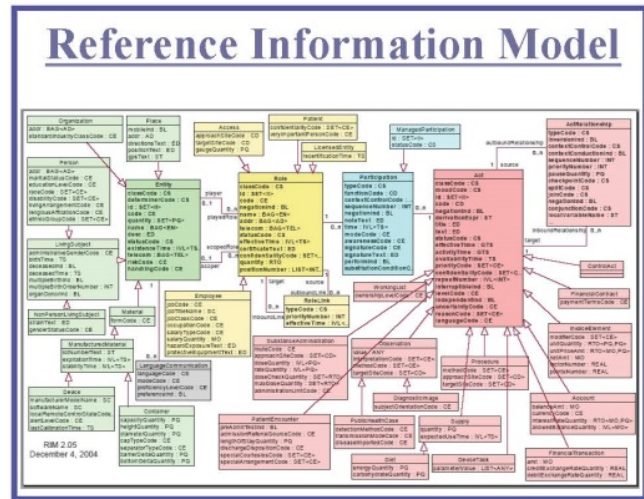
Reference Information Model

Organization
addr : BAG<AD>
standardIndustryClassCode : CE

Place
mobileInd : BL
addr : AD
directionsText : ED
positionText : ED
gpsText : ST

Person
addr : BAG<AD>
maritalStatusCode : CE
educationLevelCode : CE
raceCode : SET<CE>
disabilityCode : SET<CE>
livingArrangementCode : CE
religiousAffiliationCode : CE
ethnicGroupCode : SET<CE>

LivingSubject
administrativeGenderCode : CE
birthTime : TS
deceasedInd : BL
deceasedTime : TS
multipleBirthInd : BL
multipleBirthOrderNumber : INT
organDonorInd : BL

NonPersonLivingSubject
strainText : ED
genderStatusCode : CE

Material
formCode : CE

ManufacturedMaterial
lotNumberText : ST
expirationTime : IVL<TS>
stabilityTime : IVL<TS>

Device
manufacturerModelName : SC
softwareName : SC
localRemoteControlStateCode : CE
alertLevelCode : CE
lastCalibrationTime : TS

Entity
classCode : CS
determinerCode : CS
id : SET<II>
code : CE
quantity : SET<PQ>
name : BAG<EN>
desc : ED
statusCode : CS
existenceTime : IVL<TS>
telecom : BAG<TEL>
riskCode : CE
handlingCode : CE

LanguageCommunication
languageCode : CE
modeCode : CE
proficiencyLevelCode : CE
preferenceInd : BL

Container
capacityQuantity : PQ
heightQuantity : PQ
diameterQuantity : PQ
capTypeCode : CE
separatorTypeCode : CE
barrierDeltaQuantity : PQ
bottomDeltaQuantity : PQ

Access
approachSiteCode : CD
targetSiteCode : CD
gaugeQuantity : PQ

Employee
jobCode : CE
jobTitleName : SC
jobClassCode : CE
occupationCode : CE
salaryTypeCode : CE
salaryQuantity : MO
hazardExposureText : ED
protectiveEquipmentText : ED

Patient
confidentialityCode : SET<CE>
veryImportantPersonCode : CE

LicensedEntity
recertificationTime : TS

Role
classCode : CS
id : SET<II>
code : CE
negationInd : BL
name : BAG<EN>
addr : BAG<AD>
telecom : BAG<TEL>
statusCode : CS
effectiveTime : IVL<TS>
certificateText : ED
confidentialityCode : SET<CE>
quantity : RTO
positionNumber : LIST<INT>

RoleLink
typeCode : CS
priorityNumber : INT
effectiveTime : IVL<TS>

player
playedRole
scoper
scopedRole
source
target
outboundLink
inboundLink

ManagedParticipation
id : SET<II>
statusCode : CS

Participation
typeCode : CS
functionCode : CD
contextControlCode : CS
sequenceNumber : INT
negationInd : BL
noteText : ED
time : IVL<TS>
modeCode : CE
awarenessCode : CE
signatureCode : CE
signatureText : ED
performInd : BL
substitutionConditionCode : CE

Act
classCode : CS
moodCode : CS
id : SET<II>
code : CD
negationInd : BL
derivationExpr : ST
title : ED
text : ED
statusCode : CS
effectiveTime : GTS
activityTime : GTS
availabilityTime : TS
priorityCode : SET<CE>
confidentialityCode : SET<CE>
repeatNumber : IVL<INT>
interruptibleInd : BL
levelCode : CE
independentInd : BL
uncertaintyCode : CE
reasonCode : SET<CE>
languageCode : CE

ActRelationship
typeCode : CS
inversionInd : BL
contextControlCode : CS
contextConductionInd : BL
sequenceNumber : INT
priorityNumber : INT
pauseQuantity : PQ
checkpointCode : CS
splitCode : CS
joinCode : CS
negationInd : BL
conjunctionCode : CS
localVariableName : ST

outboundRelationship
inboundRelationship
source
target

ControlAct

FinancialContract
paymentTermsCode : CE

InvoiceElement
modifierCode : SET<CE>
unitQuantity : RTO<PQ,PQ>
unitPriceAmt : RTO<MO,PQ>
netAmt : MO
factorNumber : REAL
pointsNumber : REAL

WorkingList
ownershipLevelCode : CE

SubstanceAdministration
routeCode : CE
approachSiteCode : SET<CD>
doseQuantity : IVL<PQ>
rateQuantity : IVL<PQ>
doseCheckQuantity : SET<RTO>
maxDoseQuantity : SET<RTO>
administrationUnitCode : CE

Observation
value : ANY
interpretationCode : SET<CE>
methodCode : SET<CE>
targetSiteCode : SET<CD>

Procedure
methodCode : SET<CE>
approachSiteCode : SET<CD>
targetSiteCode : SET<CD>

DiagnosticImage
subjectOrientationCode : CE

PatientEncounter
preAdmitTestInd : BL
admissionReferralSourceCode : CE
lengthOfStayQuantity : PQ
dischargeDispositionCode : CE
specialCourtesiesCode : SET<CE>
specialArrangementCode : SET<CE>

PublicHealthCase
detectionMethodCode : CE
transmissionModeCode : CE
diseaseImportedCode : CE

Supply
quantity : PQ
expectedUseTime : IVL<TS>

Diet
energyQuantity : PQ
carbohydrateQuantity : PQ

DeviceTask
parameterValue : LIST<ANY>

Account
balanceAmt : MO
currencyCode : CE
interestRateQuantity : RTO<MO,PQ>
allowedBalanceQuantity : IVL<MO>

FinancialTransaction
amt : MO
creditExchangeRateQuantity : REAL
debitExchangeRateQuantity : REAL

RIM 2.05
December 4, 2004